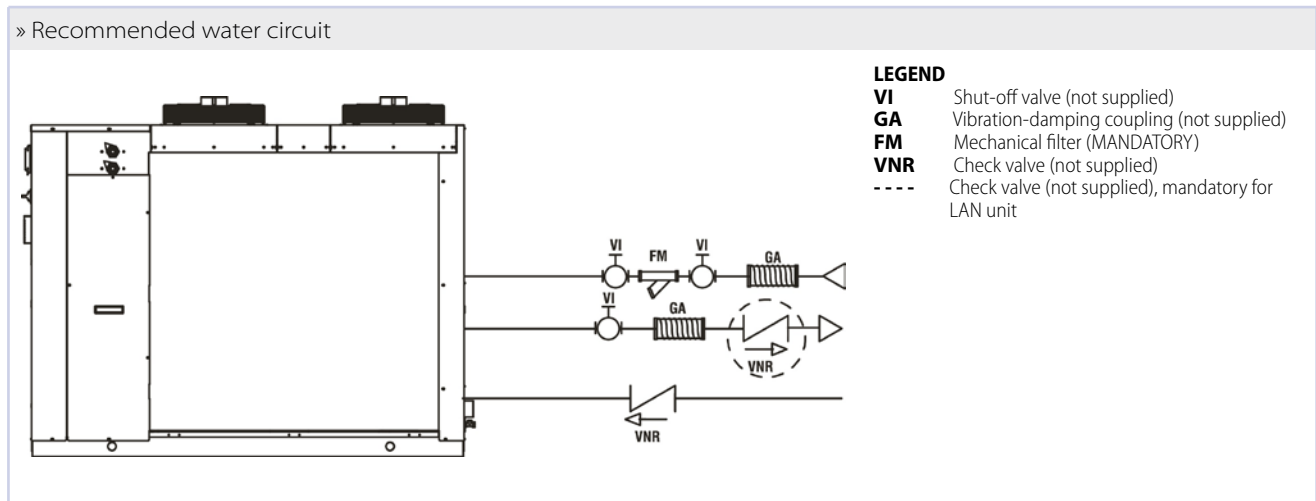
» Recommended water circuit

VI
FM
VI
GA
VI
GA
VNR
VNR

LEGEND
**VI** Shut-off valve (not supplied)
**GA** Vibration-damping coupling (not supplied)
**FM** Mechanical filter (MANDATORY)
**VNR** Check valve (not supplied)
**- - - -** Check valve (not supplied), mandatory for LAN unit